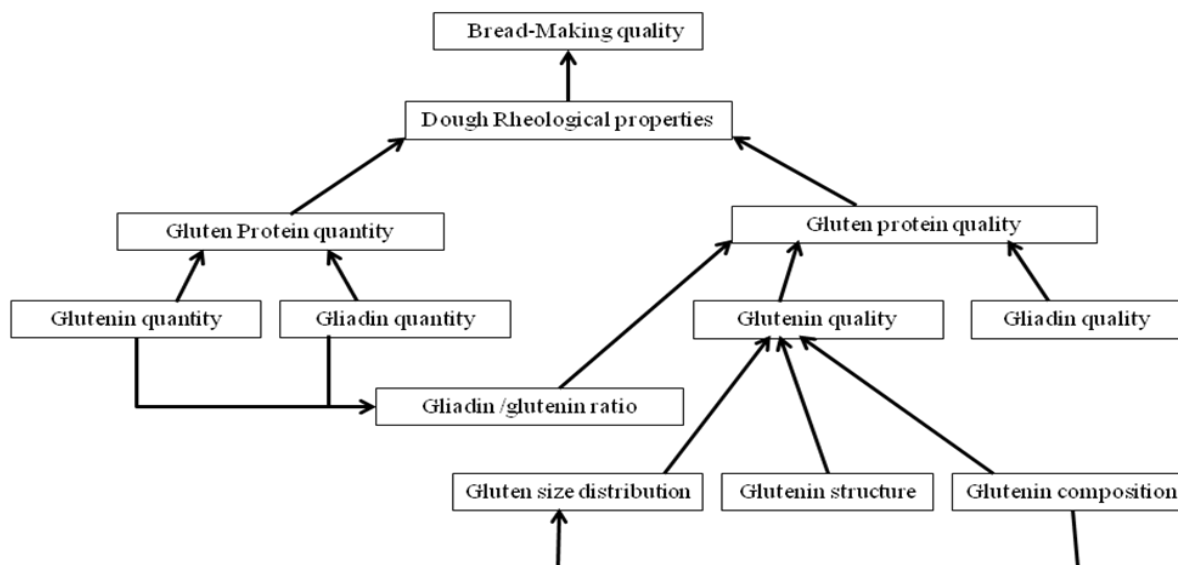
Bread-Making quality

Dough Rheological properties

Gluten Protein quantity

Gluten protein quality

Glutenin quantity

Gliadin quantity

Glutenin quality

Gliadin quality

Gliadin /glutenin ratio

Gluten size distribution

Glutenin structure

Glutenin composition